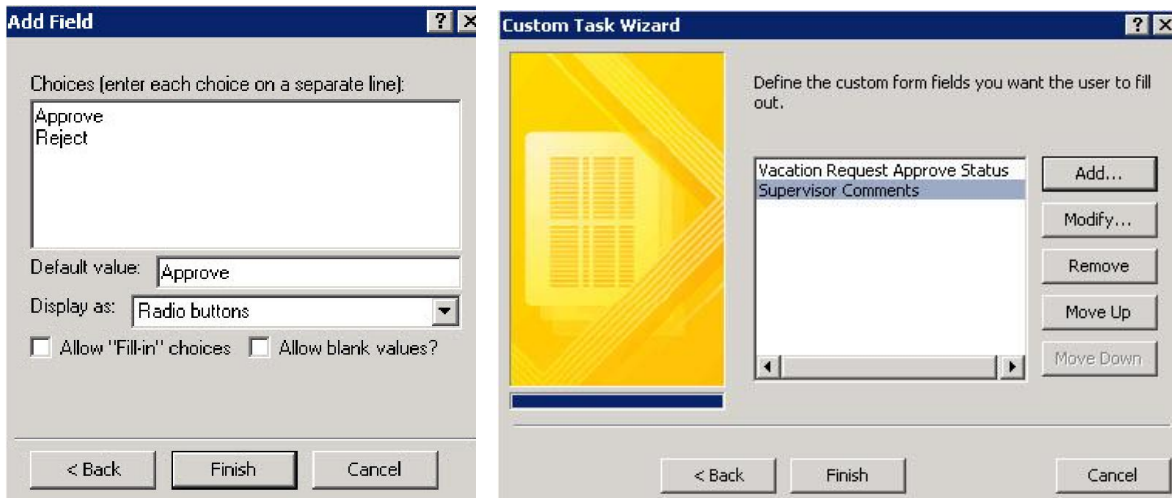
Add Field

?

Choices (enter each choice on a separate line):

Approve
Reject

Default value: Approve

Display as: Radio buttons

Allow "Fill-in" choices

Allow blank values?

< Back

Finish

Cancel

Custom Task Wizard

?

Define the custom form fields you want the user to fill out.

Vacation Request Approve Status
Supervisor Comments

Add...

Modify...

Remove

Move Up

Move Down

< Back

Finish

Cancel